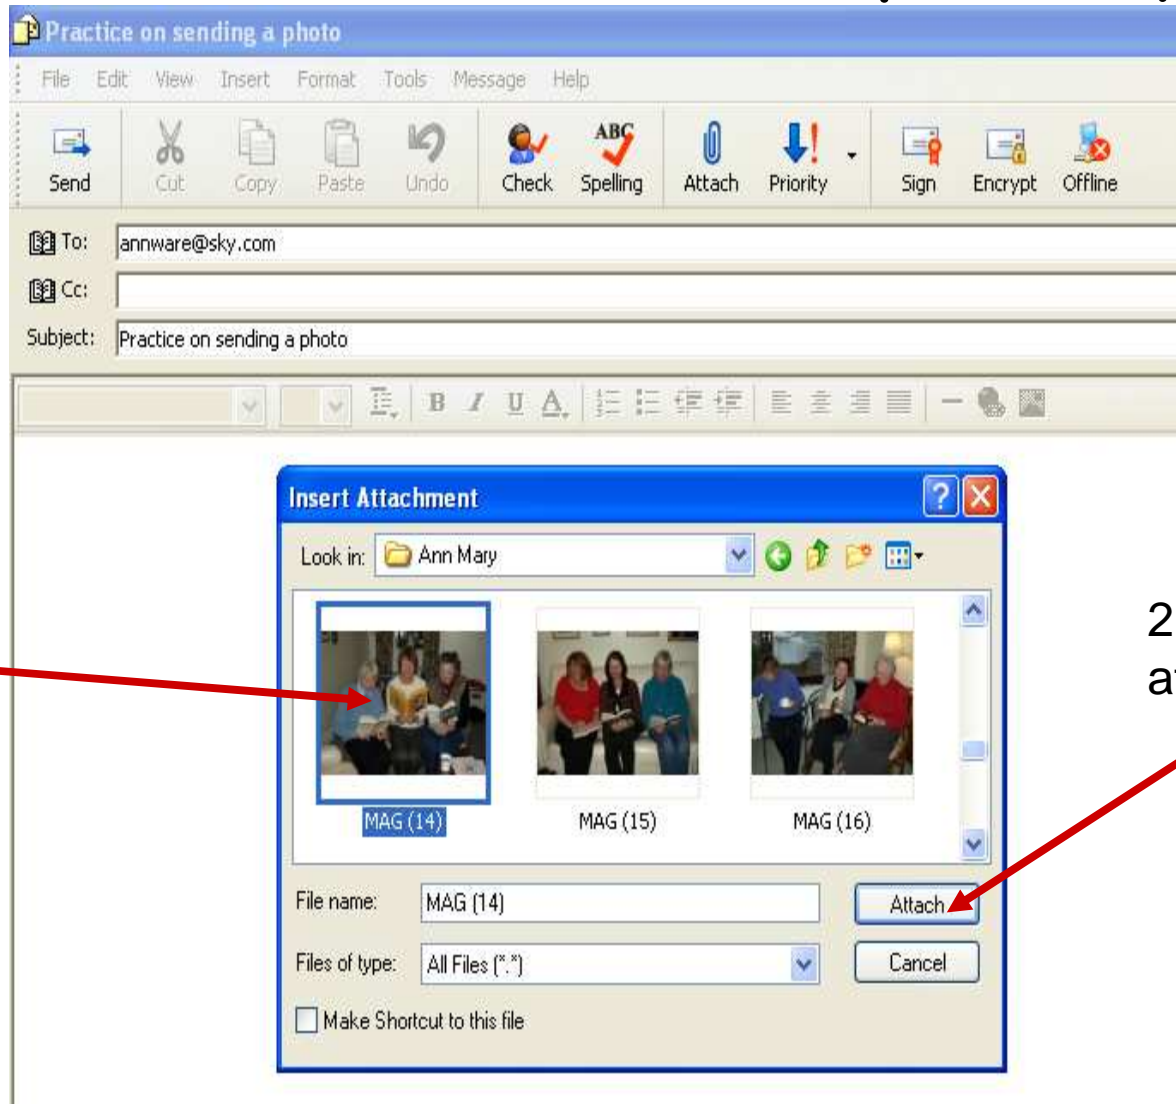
Practice on sending a photo

File Edit View Insert Format Tools Message Help

Send Cut Copy Paste Undo Check Spelling Attach Priority Sign Encrypt Offline

To: annware@sky.com

Cc:

Subject: Practice on sending a photo

Insert Attachment

Look in: Ann Mary

MAG (14) MAG (15) MAG (16)

File name: MAG (14)

Files of type: All Files (*.*)

Attach

Cancel

Make Shortcut to this file

2

a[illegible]